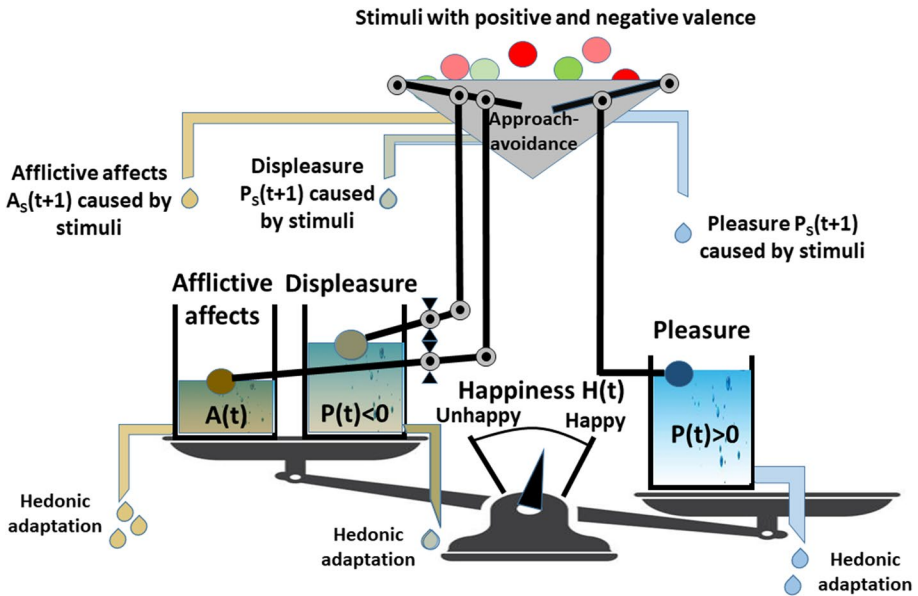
Stimuli with positive and negative valence

Approach-avoidance

Afflictive affects $A_S(t+1)$ caused by stimuli

Displeasure $P_S(t+1)$ caused by stimuli

Pleasure $P_S(t+1)$ caused by stimuli

Afflictive affects

Displeasure

Pleasure

A(t)

P(t)<0

Happiness H(t)

Unhappy

Happy

P(t)>0

Hedonic adaptation

Hedonic adaptation

Hedonic adaptation